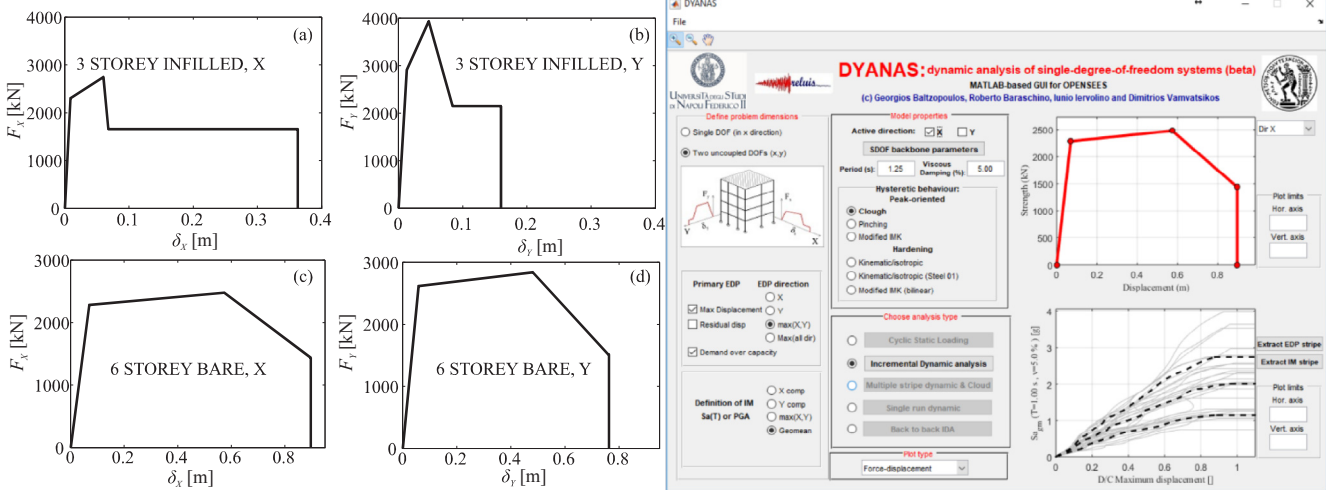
(a)
4000
3000
2000
1000
0
$F_X$ [kN]
3 STOREY INFILLED, X
0 0.1 0.2 0.3 0.4
$\delta_X$ [m]

(b)
4000
3000
2000
1000
0
$F_Y$ [kN]
3 STOREY INFILLED, Y
0 0.1 0.2 0.3
$\delta_Y$ [m]

(c)
3000
2000
1000
0
$F_X$ [kN]
6 STOREY BARE, X
0 0.2 0.4 0.6 0.8
$\delta_X$ [m]

(d)
3000
2000
1000
0
$F_Y$ [kN]
6 STOREY BARE, Y
0 0.2 0.4 0.6 0.8
$\delta_Y$ [m]

DYANAS
File

UNIVERSITÀ DEGLI STUDI DI NAPOLI FEDERICO II
reluis
DYANAS: dynamic analysis of single-degree-of-freedom systems (beta)
MATLAB-based GUI for OPENSEES
(c) Georgios Baltzopoulos, Roberto Baraschino, Iunio Iervolino and Dimitrios Vamvatsikos

Define problem dimensions
Single DOF (in x direction)
Two uncoupled DOFs (x,y)
$F_y$ $F_x$ $\delta_y$ $\delta_x$ Y X

Model properties
Active direction: X Y
SDOF backbone parameters
Period (s): 1.25 Viscous Damping (%): 5.00
Hysteretic behaviour:
Peak-oriented
Clough
Pinching
Modified IMK
Hardening
Kinematic/isotropic
Kinematic/isotropic (Steel 01)
Modified IMK (bilinear)

Dir X

2500
2000
1500
1000
500
0
Strength (kN)
0 0.2 0.4 0.6 0.8
Displacement (m)

Plot limits
Hor. axis
Vert. axis

Primary EDP
Max Displacement
Residual disp
Demand over capacity
EDP direction
X
Y
max(X,Y)
Max(all dir)

Choose analysis type
Cyclic Static Loading
Incremental Dynamic analysis
Multiple stripe dynamic & Cloud
Single run dynamic
Back to back IDA

Definition of IM
Sa(T) or PGA
X comp
Y comp
max(X,Y)
Geomean

Plot type
Force-displacement

4
3.5
3
2.5
2
1.5
1
0.5
0
$Sa_{gm}$ (T=1.00 s, ν=5.0 %) [g]
0 0.2 0.4 0.6 0.8 1
D/C Maximum displacement []

Extract EDP stripe
Extract IM stripe
Plot limits
Hor. axis
Vert. axis